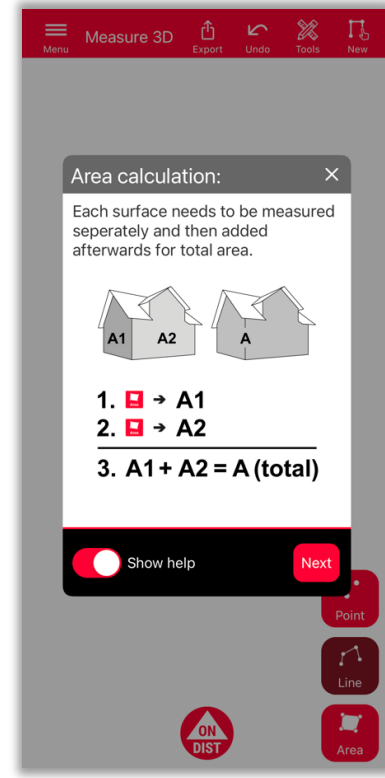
Menu Measure 3D Export Undo Tools New

Area calculation: ×

Each surface needs to be measured seperately and then added afterwards for total area.

A1 A2 A

1. → A1
2. → A2
3. A1 + A2 = A (total)

Show help Next

Point

Line

ON DIST

Area